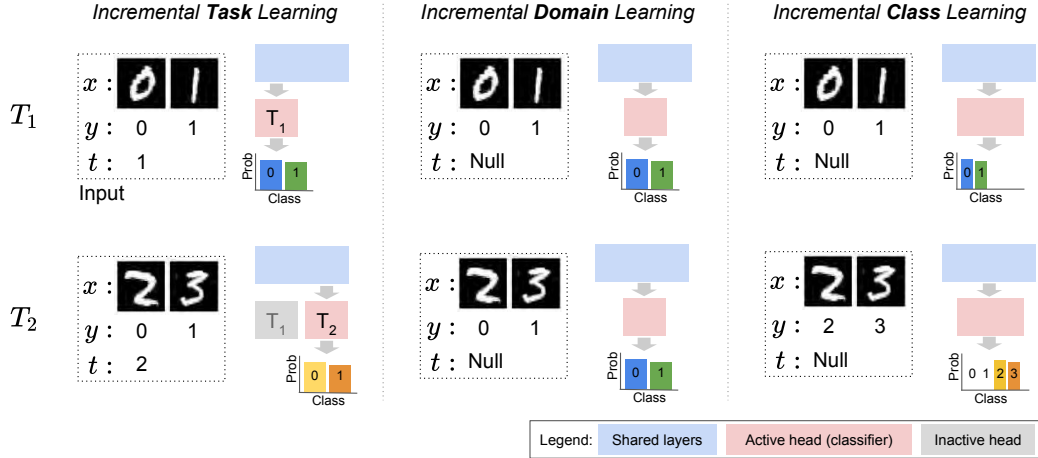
Incremental **Task** Learning

$T_1$

$x$ :

$y$ : 0 1

$t$ : 1

Input

$T_1$

Prob

0 1

Class

$T_2$

$x$ :

$y$ : 0 1

$t$ : 2

$T_1$ $T_2$

Prob

0 1

Class

Incremental **Domain** Learning

$x$ :

$y$ : 0 1

$t$ : Null

Prob

0 1

Class

$x$ :

$y$ : 0 1

$t$ : Null

Prob

0 1

Class

Incremental **Class** Learning

$x$ :

$y$ : 0 1

$t$ : Null

Prob

0 1

Class

$x$ :

$y$ : 2 3

$t$ : Null

Prob

0 1 2 3

Class

Legend: Shared layers Active head (classifier) Inactive head